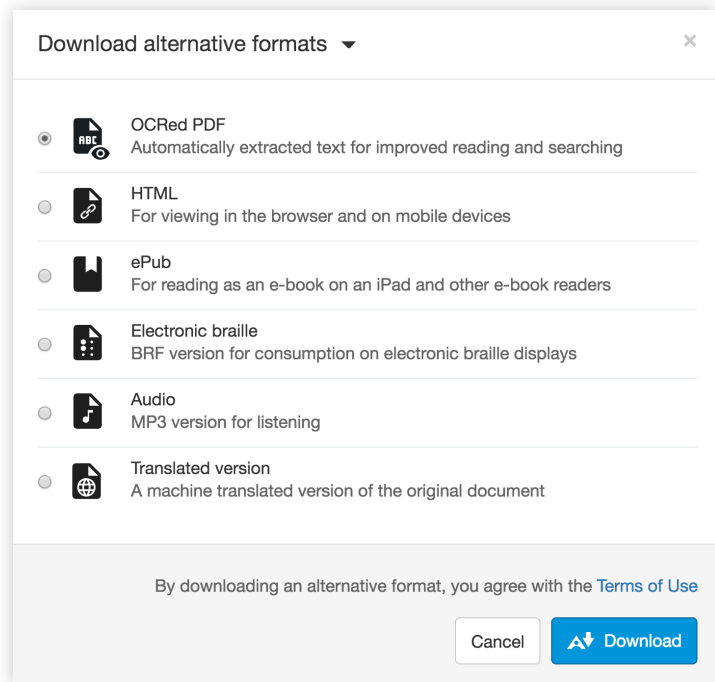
Download alternative formats ▾

×

ABC

OCRed PDF
Automatically extracted text for improved reading and searching

HTML
For viewing in the browser and on mobile devices

ePub
For reading as an e-book on an iPad and other e-book readers

Electronic braille
BRF version for consumption on electronic braille displays

Audio
MP3 version for listening

Translated version
A machine translated version of the original document

By downloading an alternative format, you agree with the Terms of Use

Cancel

Download